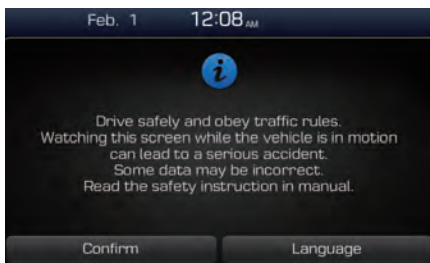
Feb. 1 12:08 AM

i

Drive safely and obey traffic rules.
Watching this screen while the vehicle is in motion can lead to a serious accident.
Some data may be incorrect.
Read the safety instruction in manual.

Confirm
Language